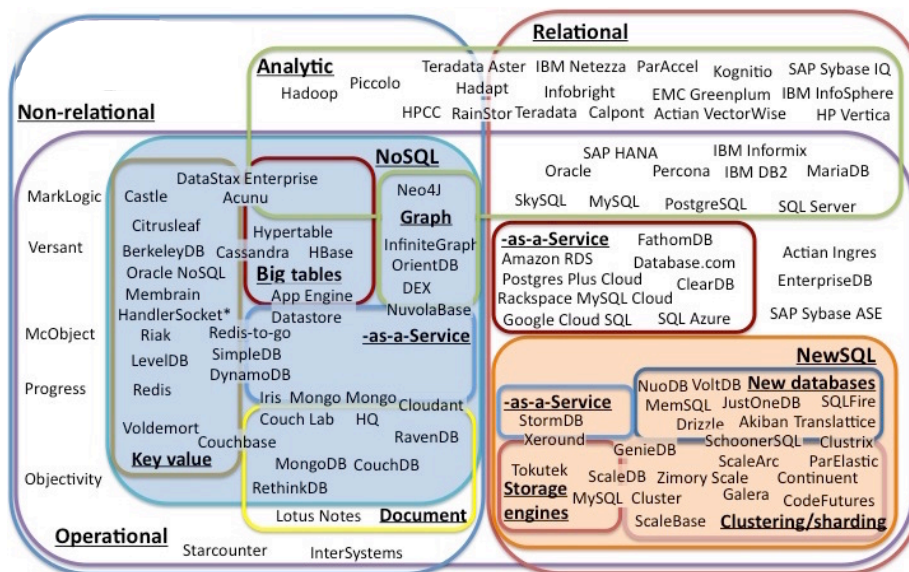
Relational

Analytic
Hadoop Piccolo
Teradata Aster Hadapt
HPCC RainStor Teradata
IBM Netezza Infobright Calpont
ParAccel EMC Greenplum Actian VectorWise
Kognitio SAP Sybase IQ IBM InfoSphere HP Vertica

Non-relational

NoSQL

MarkLogic
Versant
McObject
Progress
Objectivity

DataStax Enterprise
Castle Acunu
Citrusleaf
BerkeleyDB
Oracle NoSQL
Membrain
HandlerSocket*
Riak
LevelDB
Redis
Voldemort
Couchbase
Key value

Hypertable
Cassandra HBase
Big tables
App Engine

Neo4J
Graph
InfiniteGraph
OrientDB
DEX
NuvolaBase

Datastore
Redis-to-go
SimpleDB
DynamoDB
-as-a-Service
Iris Mongo Mongo
Cloudant
Couch Lab HQ
RavenDB
MongoDB CouchDB
RethinkDB
Lotus Notes
Document

SAP HANA IBM Informix
Oracle Percona IBM DB2 MariaDB
SkySQL MySQL PostgreSQL SQL Server

-as-a-Service
FathomDB
Amazon RDS Database.com
Postgres Plus Cloud ClearDB
Rackspace MySQL Cloud
Google Cloud SQL SQL Azure

Actian Ingres
EnterpriseDB
SAP Sybase ASE

NewSQL

-as-a-Service
StormDB
Xeround

NuoDB VoltDB New databases
MemSQL JustOneDB SQLFire
Drizzle Akiban Translattice
SchoonerSQL Clustrix

GenieDB
Tokutek ScaleDB
Storage engines
MySQL Cluster
Zimory Scale
ScaleArc ParElastic
Continuent
Galera CodeFutures
ScaleBase
Clustering/sharding

Operational
Starcounter InterSystems